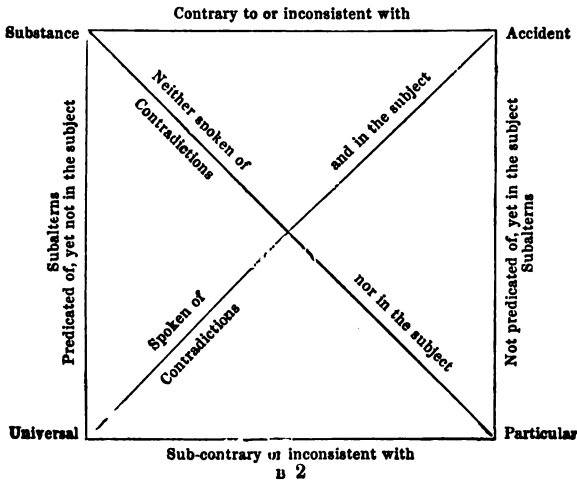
Contrary to or inconsistent with

Substance

Accident

Neither spoken of

Contradictions

and in the subject

Subalterns

Predicated of, yet not in the subject

Not predicated of, yet in the subject

Subalterns

Spoken of

Contradictions

nor in the subject

Universal

Particular

Sub-contrary or inconsistent with

B 2